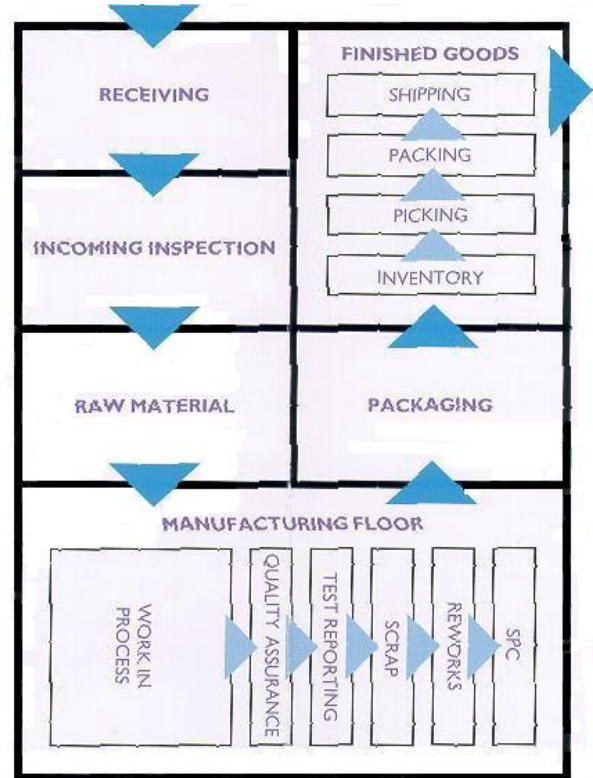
RECEIVING

INCOMING INSPECTION

RAW MATERIAL

FINISHED GOODS

SHIPPING

PACKING

PICKING

INVENTORY

PACKAGING

MANUFACTURING FLOOR

WORK IN PROCESS

QUALITY ASSURANCE

TEST REPORTING

SCRAP

REWORKS

SPC